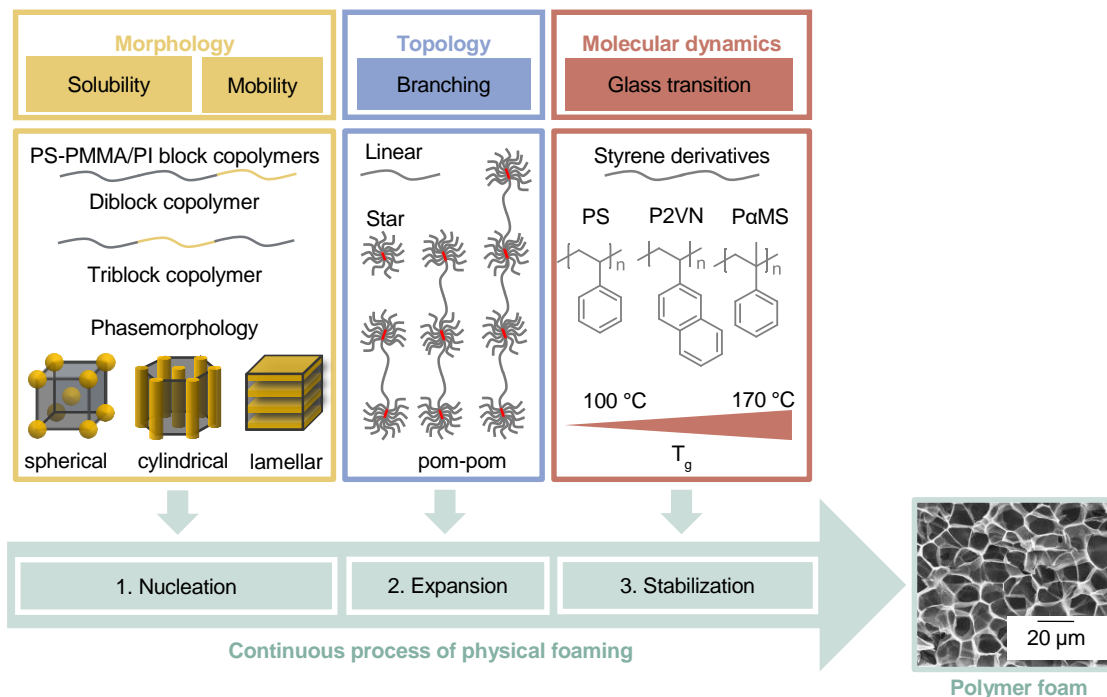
Morphology

Solubility

Mobility

Topology

Branching

Molecular dynamics

Glass transition

PS-PMMA/PI block copolymers

Diblock copolymer

Triblock copolymer

Phasemorphology

spherical

cylindrical

lamellar

Linear

Star

pom-pom

Styrene derivatives

PS

P2VN

PαMS

n

n

n

100 °C

170 °C

$T_g$

1. Nucleation

2. Expansion

3. Stabilization

Continuous process of physical foaming

20 µm

Polymer foam